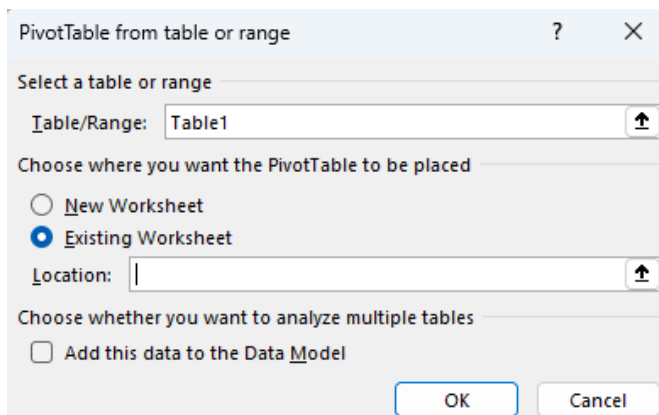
PivotTable from table or range ? ×

Select a table or range

Table/Range: Table1

Choose where you want the PivotTable to be placed

New Worksheet

Existing Worksheet

Location:

Choose whether you want to analyze multiple tables

Add this data to the Data Model

OK Cancel